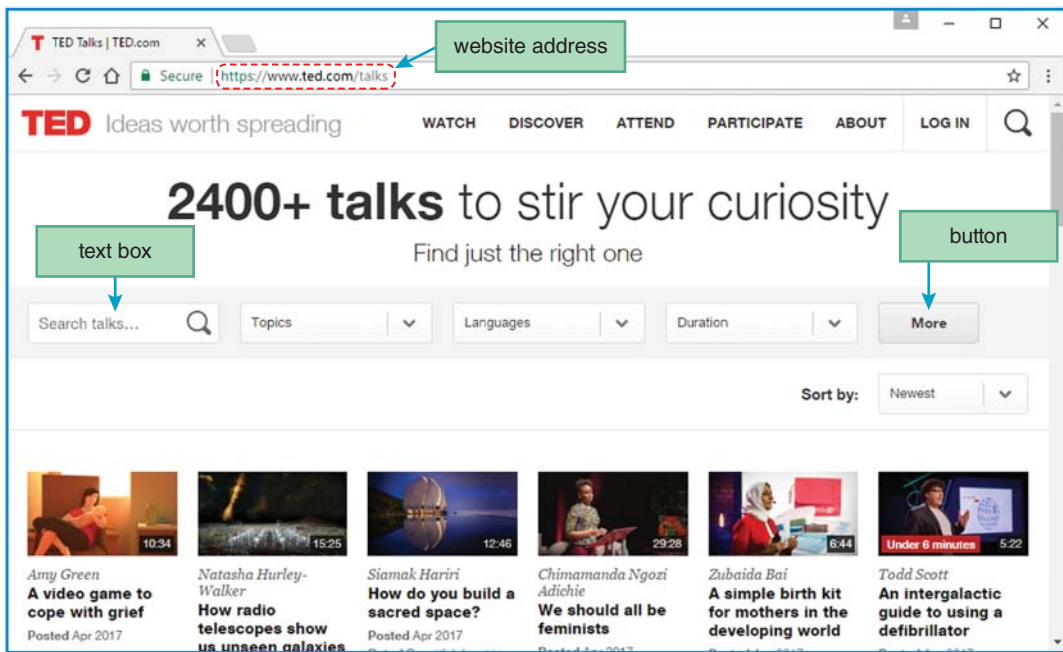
TED Talks | TED.com ×

website address

Secure https://www.ted.com/talks

TED Ideas worth spreading

WATCH DISCOVER ATTEND PARTICIPATE ABOUT LOG IN

2400+ talks to stir your curiosity

Find just the right one

text box

button

Search talks... Topics Languages Duration More

Sort by: Newest

10:34 15:25 12:46 29:28 6:44 Under 6 minutes 5:22

Amy Green
A video game to cope with grief
Posted Apr 2017

Natasha Hurley-Walker
How radio telescopes show us unseen galaxies
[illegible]

Siamak Hariri
How do you build a sacred space?
Posted Apr 2017

Chimamanda Ngozi Adichie
We should all be feminists
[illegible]

Zubaida Bai
A simple birth kit for mothers in the developing world
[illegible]

Todd Scott
An intergalactic guide to using a defibrillator
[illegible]